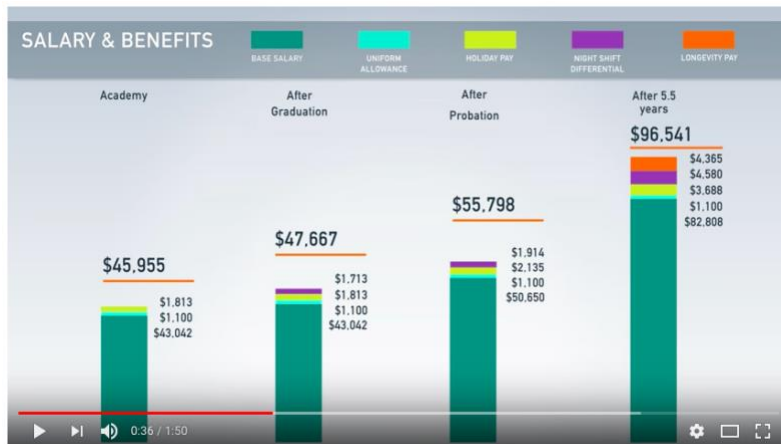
SALARY & BENEFITS

BASE SALARY

UNIFORM ALLOWANCE

HOLIDAY PAY

NIGHT SHIFT DIFFERENTIAL

LONGEVITY PAY

Academy

$45,955

$1,813
$1,100
$43,042

After Graduation

$47,667

$1,713
$1,813
$1,100
$43,042

After Probation

$55,798

$1,914
$2,135
$1,100
$50,650

After 5.5 years

$96,541

$4,365
$4,580
$3,688
$1,100
$82,808

0:36 / 1:50